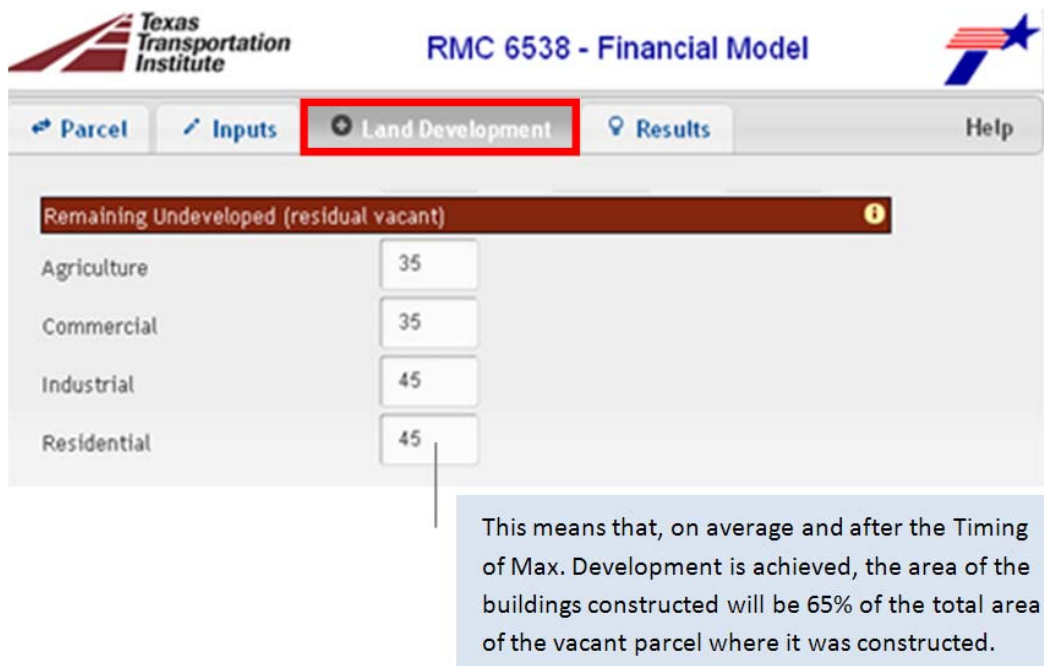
Texas Transportation Institute

RMC 6538 - Financial Model

Parcel
Inputs
Land Development
Results
Help

Remaining Undeveloped (residual vacant)

| | |
|---|---|
| Agriculture | 35 |
| Commercial | 35 |
| Industrial | 45 |
| Residential | 45 |

This means that, on average and after the Timing of Max. Development is achieved, the area of the buildings constructed will be 65% of the total area of the vacant parcel where it was constructed.